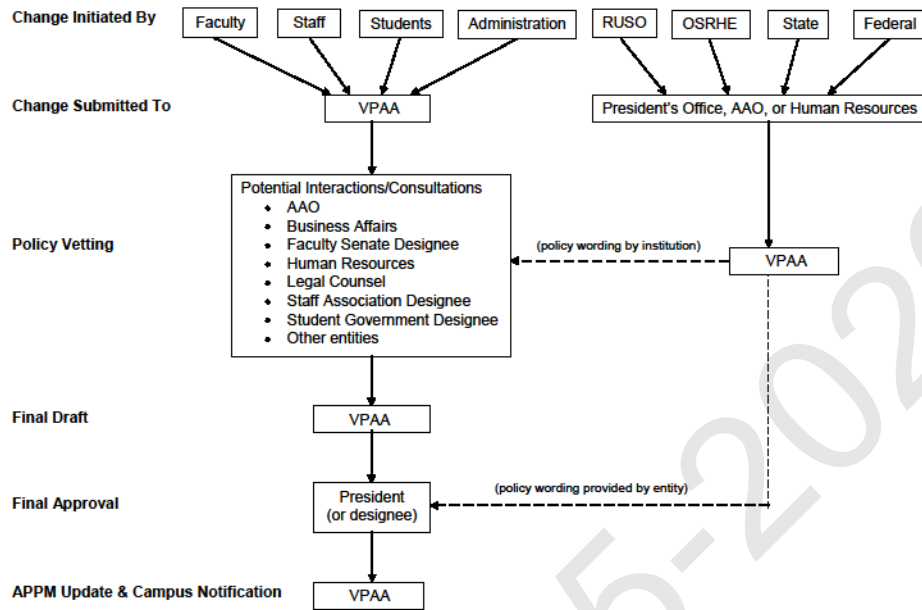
Change Initiated By

Faculty

Staff

Students

Administration

RUSO

OSRHE

State

Federal

Change Submitted To

VPAA

President's Office, AAO, or Human Resources

Potential Interactions/Consultations
- AAO
- Business Affairs
- Faculty Senate Designee
- Human Resources
- Legal Counsel
- Staff Association Designee
- Student Government Designee
- Other entities

Policy Vetting

(policy wording by institution)

VPAA

Final Draft

VPAA

Final Approval

President
(or designee)

(policy wording provided by entity)

APPM Update & Campus Notification

VPAA

5-202